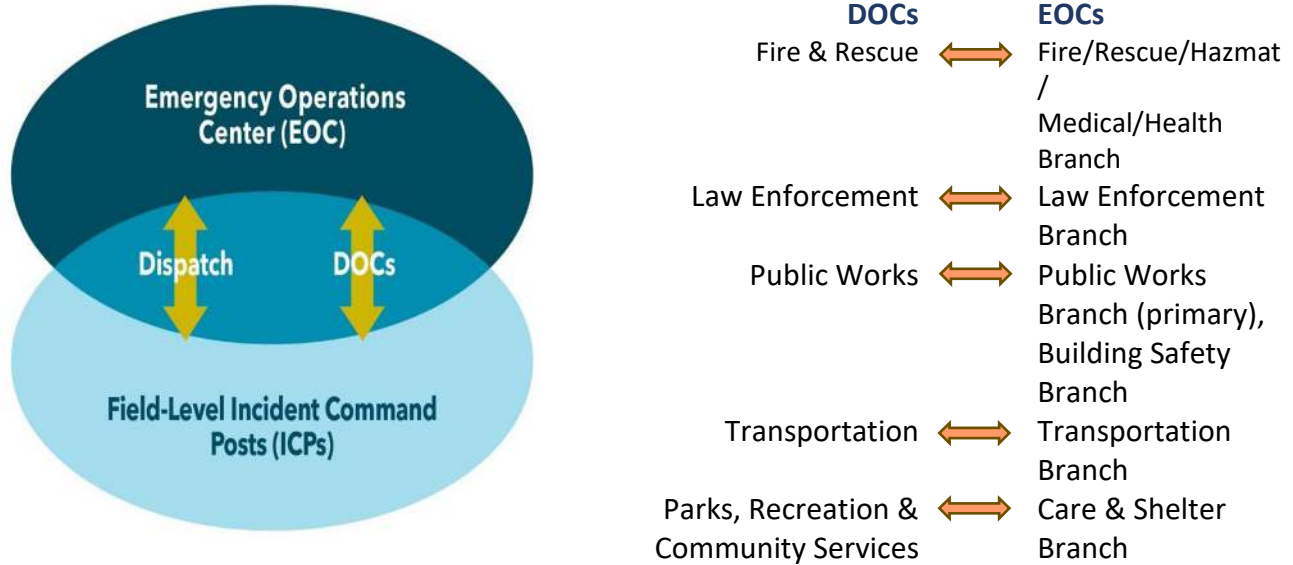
Emergency Operations Center (EOC)

Dispatch

DOCs

Field-Level Incident Command Posts (ICPs)

| DOCs | EOCs |
|---|---|
| Fire & Rescue | Fire/Rescue/Hazmat/ Medical/Health Branch |
| Law Enforcement | Law Enforcement Branch |
| Public Works | Public Works Branch (primary), Building Safety Branch |
| Transportation | Transportation Branch |
| Parks, Recreation & Community Services | Care & Shelter Branch |